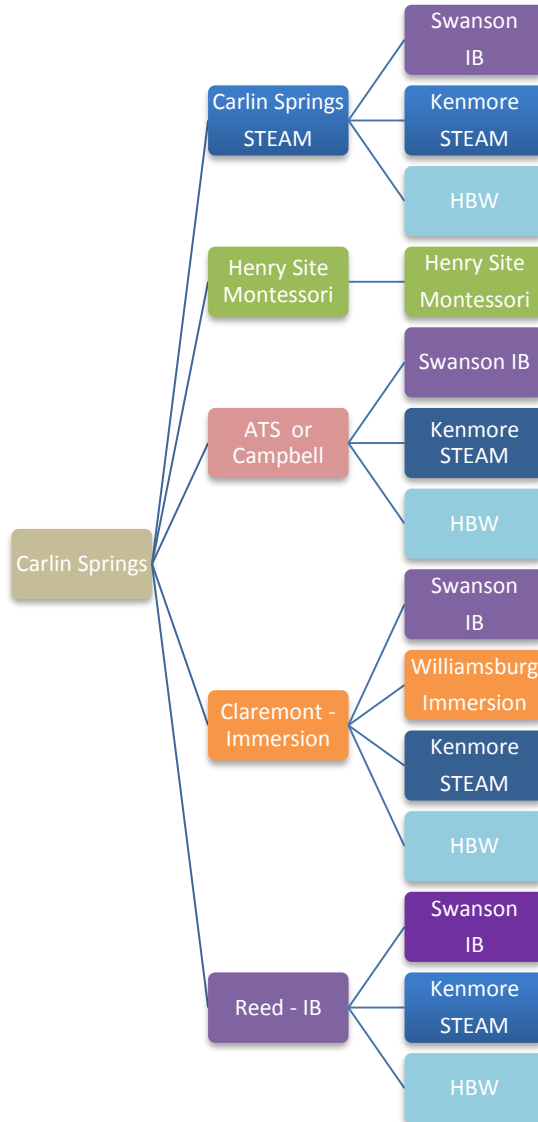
Carlin Springs

Carlin Springs STEAM

Swanson IB

Kenmore STEAM

HBW

Henry Site Montessori

Henry Site Montessori

ATS or Campbell

Swanson IB

Kenmore STEAM

HBW

Claremont - Immersion

Swanson IB

Williamsburg Immersion

Kenmore STEAM

HBW

Reed - IB

Swanson IB

Kenmore STEAM

HBW